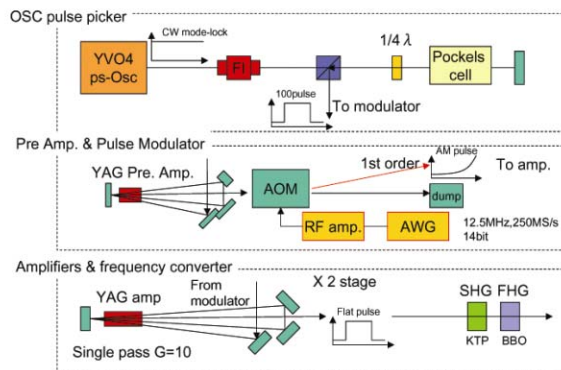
OSC pulse picker

CW mode-lock

YVO4 ps-Osc

FI

1/4 λ

Pockels cell

100pulse

To modulator

Pre Amp. & Pulse Modulator

YAG Pre. Amp.

1st order

AM pulse

To amp.

AOM

dump

RF amp.

AWG

12.5MHz,250MS/s 14bit

Amplifiers & frequency converter

YAG amp

From modulator

X 2 stage

Flat pulse

SHG

FHG

KTP

BBO

Single pass G=10